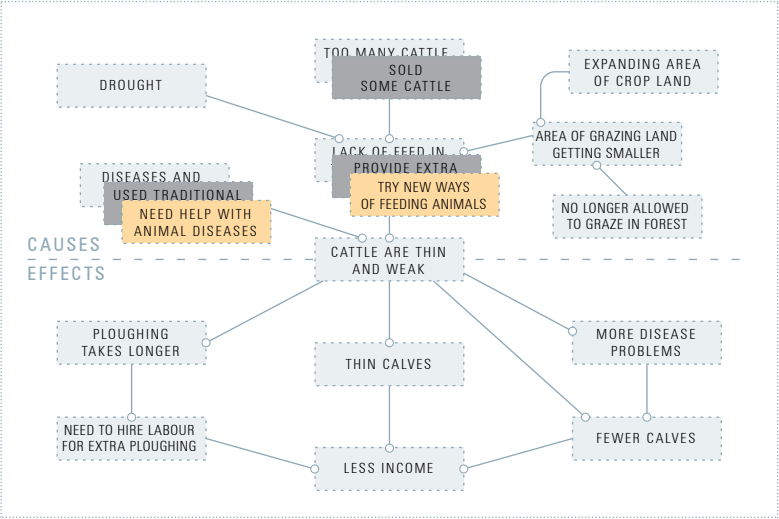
TOO MANY CATTLE

SOLD SOME CATTLE

DROUGHT

EXPANDING AREA OF CROP LAND

AREA OF GRAZING LAND GETTING SMALLER

LACK OF FEED IN

PROVIDE EXTRA

TRY NEW WAYS OF FEEDING ANIMALS

DISEASES AND

USED TRADITIONAL

NEED HELP WITH ANIMAL DISEASES

NO LONGER ALLOWED TO GRAZE IN FOREST

CAUSES

EFFECTS

CATTLE ARE THIN AND WEAK

PLOUGHING TAKES LONGER

THIN CALVES

MORE DISEASE PROBLEMS

NEED TO HIRE LABOUR FOR EXTRA PLOUGHING

LESS INCOME

FEWER CALVES